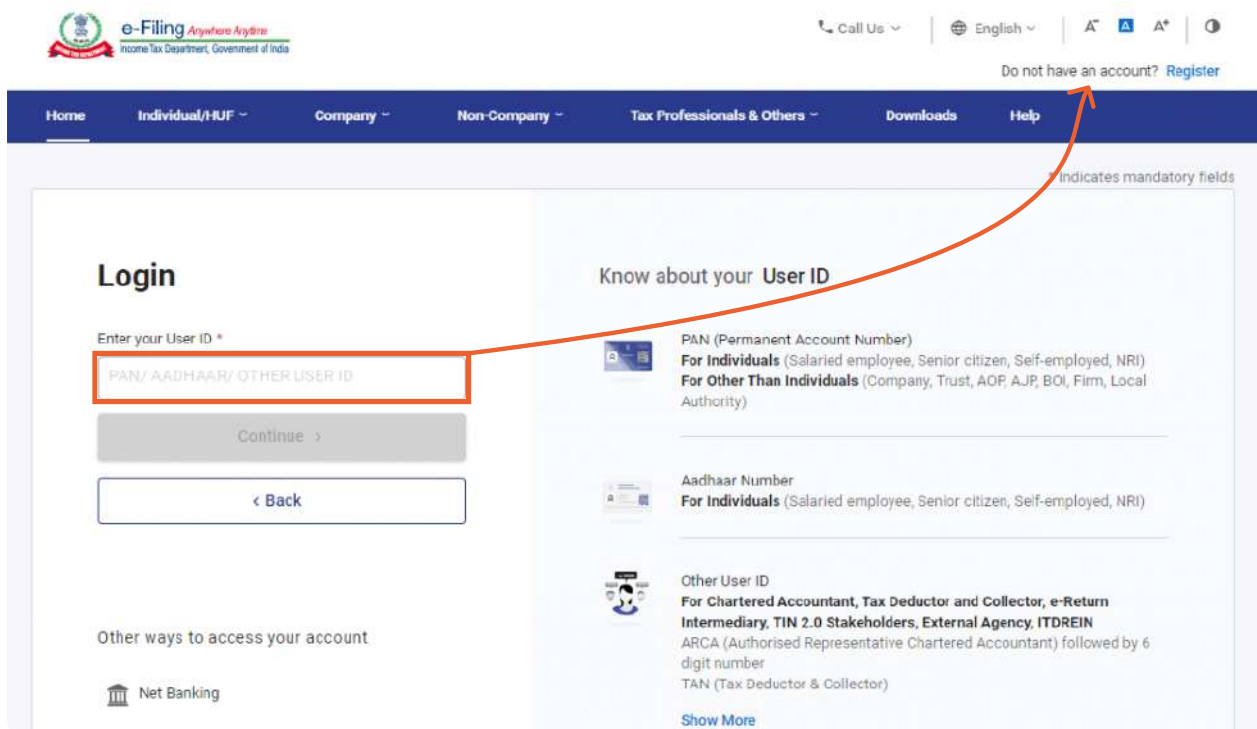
e-Filing Anywhere Anytime
Income Tax Department, Government of India

Call Us

English

A⁻ A A⁺

Do not have an account? Register

Home Individual/HUF Company Non-Company Tax Professionals & Others Downloads Help

* Indicates mandatory fields

Login

Enter your User ID *

PAN/ AADHAAR/ OTHER USER ID

Continue >

< Back

Other ways to access your account

Net Banking

Know about your User ID

PAN (Permanent Account Number)
For Individuals (Salaried employee, Senior citizen, Self-employed, NRI)
For Other Than Individuals (Company, Trust, AOP, AJP, BOI, Firm, Local Authority)

Aadhaar Number
For Individuals (Salaried employee, Senior citizen, Self-employed, NRI)

Other User ID
For Chartered Accountant, Tax Deductor and Collector, e-Return Intermediary, TIN 2.0 Stakeholders, External Agency, ITDREIN
ARCA (Authorised Representative Chartered Accountant) followed by 6 digit number
TAN (Tax Deductor & Collector)

Show More